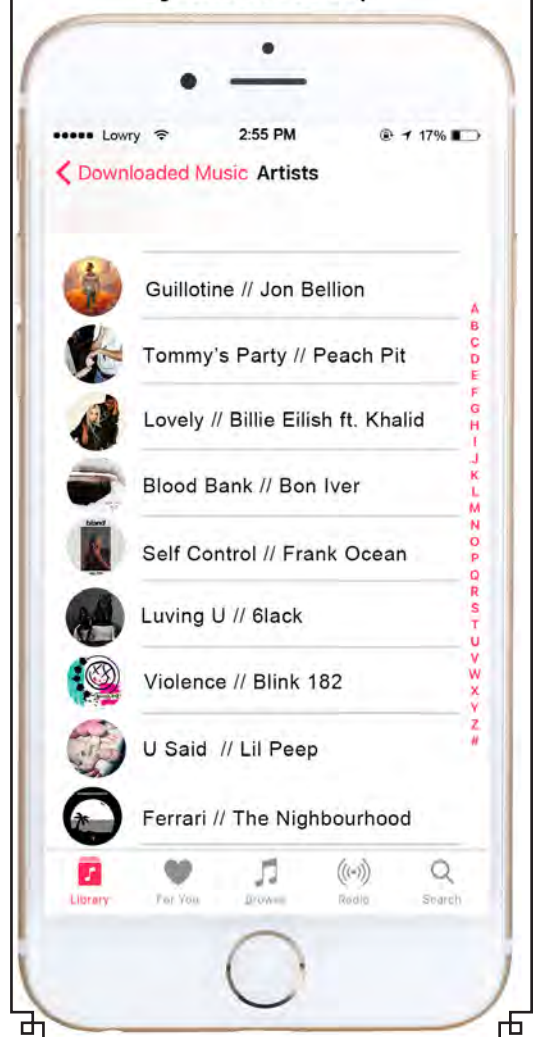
••••• Lowry 2:55 PM 17%

< Downloaded Music Artists

Guillotine // Jon Bellion

Tommy's Party // Peach Pit

Lovely // Billie Eilish ft. Khalid

Blood Bank // Bon Iver

Self Control // Frank Ocean

Luving U // 6lack

Violence // Blink 182

U Said // Lil Peep

Ferrari // The Nighbourhood

A B C D E F G H I J K L M N O P Q R S T U V W X Y Z #

Library For You Browse Radio Search